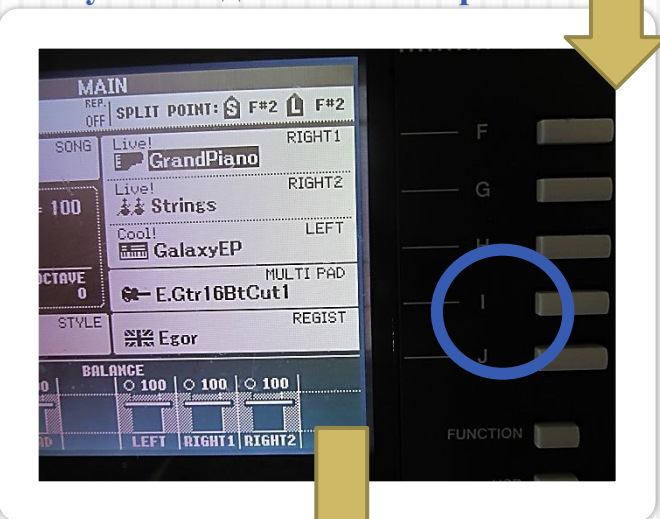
MAIN
REP. OFF
SPLIT POINT: S F#2 L F#2
SONG
Live!
GrandPiano
RIGHT1
= 100
Live!
Strings
RIGHT2
Cool!
GalaxyEP
LEFT
OCTAVE 0
MULTI PAD
E.Gtr16BtCut1
STYLE
REGIST
Egor
BALANCE
100
100
100
LEFT
RIGHT1
RIGHT2
F
G
H
I
J
FUNCTION